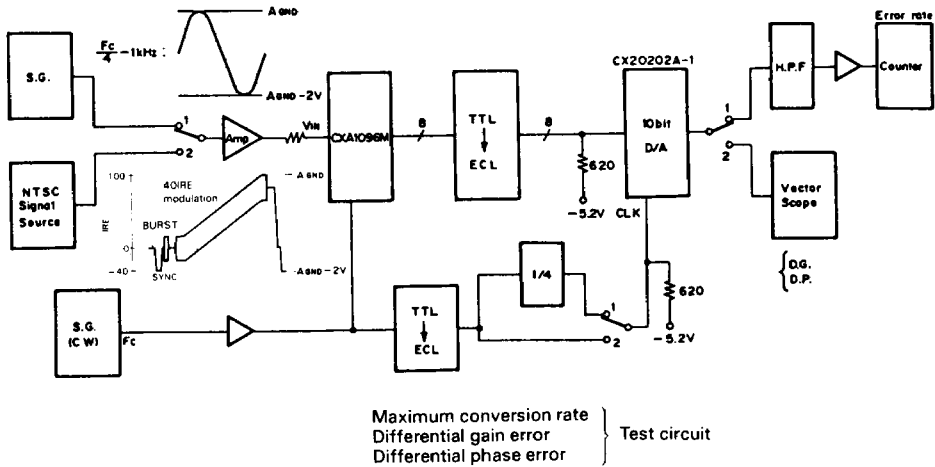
$\frac{Fc}{4}$ - 1kHz :

AGND

AGND - 2V

S.G.

1

2

Amp

VIN

CXA1096M

8

TTL
↓
ECL

8

620

-5.2V

CX20202A-1

10bit
D/A

CLK

1

2

H.P.F

Error rate
Counter

Vector
Scope

D.G.
D.P.

NTSC
Signal
Source

100

40IRE
modulation

- AGND

IRE

BURST

0

-40

SYNC

-AGND - 2V

1/4

1

2

620

-5.2V

S.G.
(C W)

Fc

TTL
↓
ECL

Maximum conversion rate
Differential gain error
Differential phase error

Test circuit